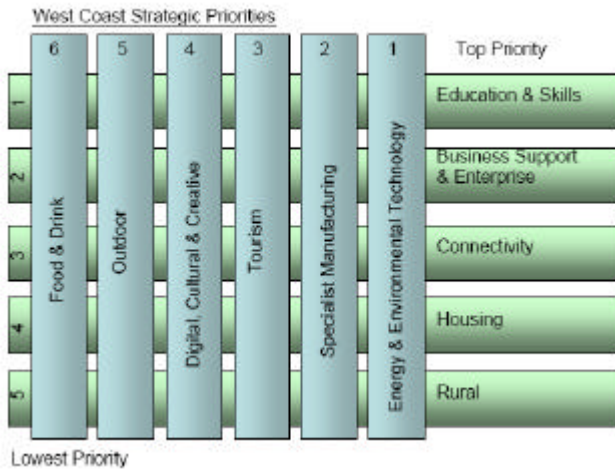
West Coast Strategic Priorities

6 Food & Drink

5 Outdoor

4 Digital, Cultural & Creative

3 Tourism

2 Specialist Manufacturing

1 Energy & Environmental Technology

Top Priority

1 Education & Skills

2 Business Support & Enterprise

3 Connectivity

4 Housing

5 Rural

Lowest Priority